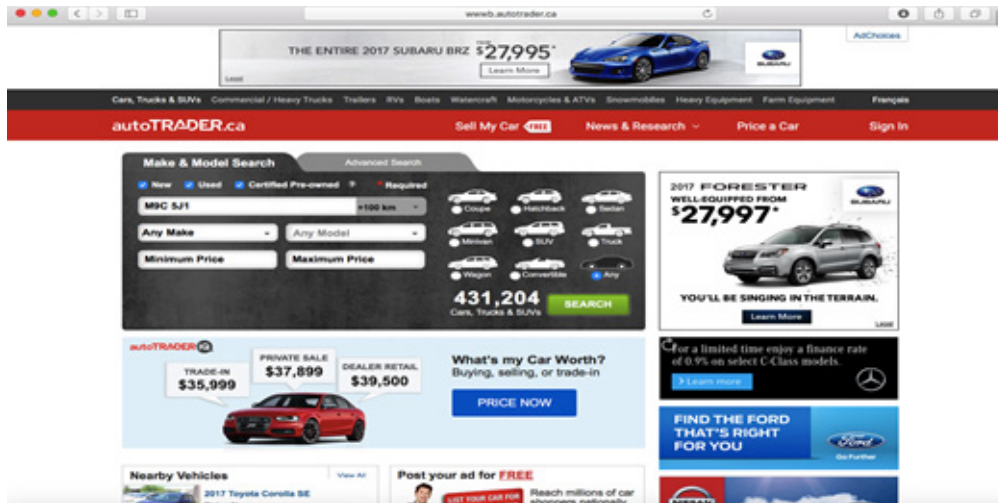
wwwb.autotrader.ca

THE ENTIRE 2017 SUBARU BRZ $27,995*
Learn More
SUBARU
AdChoices

Cars, Trucks & SUVs Commercial / Heavy Trucks Trailers RVs Boats Watercraft Motorcycles & ATVs Snowmobiles Heavy Equipment Farm Equipment Français

autoTRADER.ca Sell My Car FREE News & Research Price a Car Sign In

Make & Model Search Advanced Search
New Used Certified Pre-owned ? * Required
M9C 5J1 +100 km
Any Make Any Model
Minimum Price Maximum Price
Coupe Hatchback Sedan
Minivan SUV Truck
Wagon Convertible Any
431,204
Cars, Trucks & SUVs
SEARCH

2017 FORESTER
WELL-EQUIPPED FROM
$27,997*
SUBARU
YOU'LL BE SINGING IN THE TERRAIN.
Learn More

autoTRADER
TRADE-IN $35,999
PRIVATE SALE $37,899
DEALER RETAIL $39,500
What's my Car Worth?
Buying, selling, or trade-in
PRICE NOW

For a limited time enjoy a finance rate of 0.9% on select C-Class models.
Learn more

FIND THE FORD THAT'S RIGHT FOR YOU
Ford
Go Further

Nearby Vehicles View All
2017 Toyota Corolla SE

Post your ad for FREE
LIST YOUR CAR FOR
Reach millions of car shoppers nationally